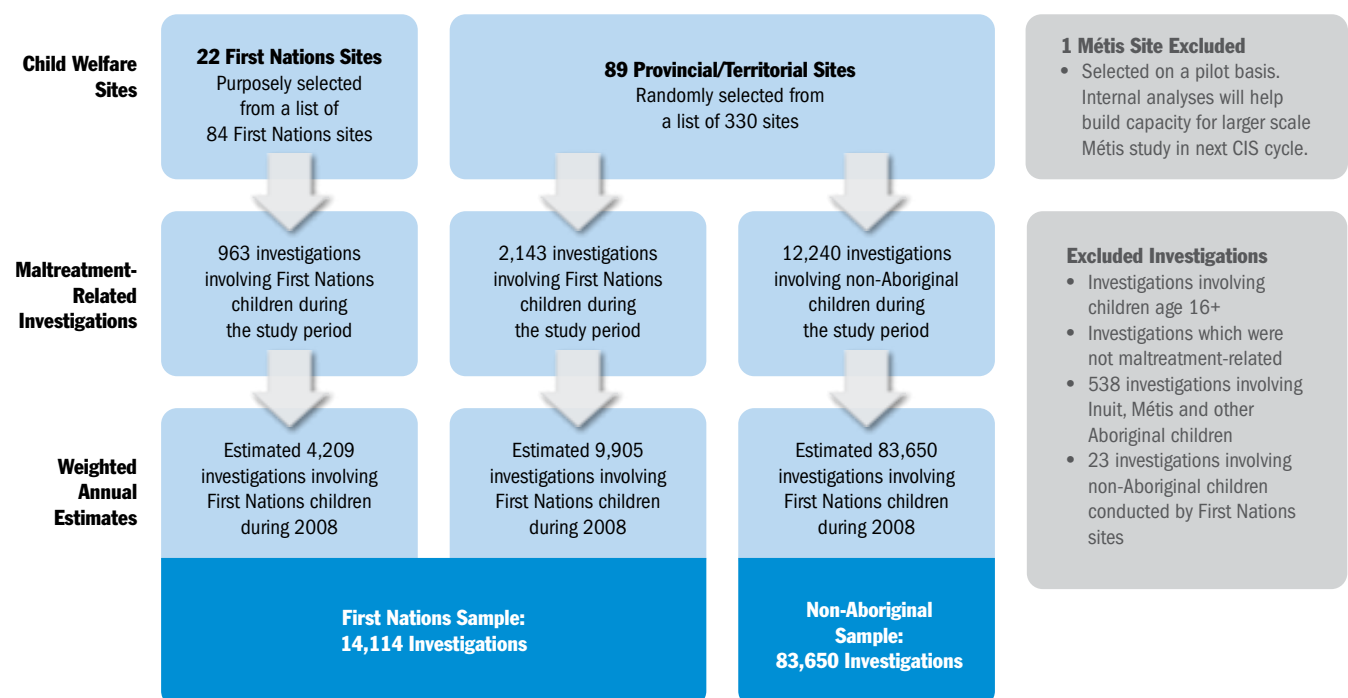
Child Welfare Sites

22 First Nations Sites
Purposely selected from a list of 84 First Nations sites

89 Provincial/Territorial Sites
Randomly selected from a list of 330 sites

1 Métis Site Excluded
• Selected on a pilot basis. Internal analyses will help build capacity for larger scale Métis study in next CIS cycle.

Maltreatment-Related Investigations

963 investigations involving First Nations children during the study period

2,143 investigations involving First Nations children during the study period

12,240 investigations involving non-Aboriginal children during the study period

Excluded Investigations
• Investigations involving children age 16+
• Investigations which were not maltreatment-related
• 538 investigations involving Inuit, Métis and other Aboriginal children
• 23 investigations involving non-Aboriginal children conducted by First Nations sites

Weighted Annual Estimates

Estimated 4,209 investigations involving First Nations children during 2008

Estimated 9,905 investigations involving First Nations children during 2008

Estimated 83,650 investigations involving First Nations children during 2008

First Nations Sample: 14,114 Investigations

Non-Aboriginal Sample: 83,650 Investigations